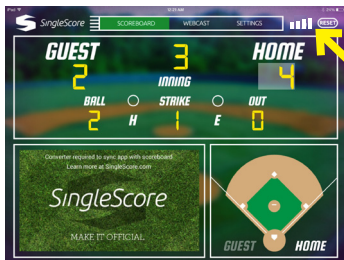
iPad
10:55 AM
SingleScore
SCOREBOARD
WEBCAST
SETTINGS
RESET

GUEST
3
HOME
2
INNING
4
BALL
STRIKE
OUT
2
H
1
E
0

Converter required to sync app with scoreboard.
Learn more at SingleScore.com.
SingleScore
MAKE IT OFFICIAL

GUEST
HOME